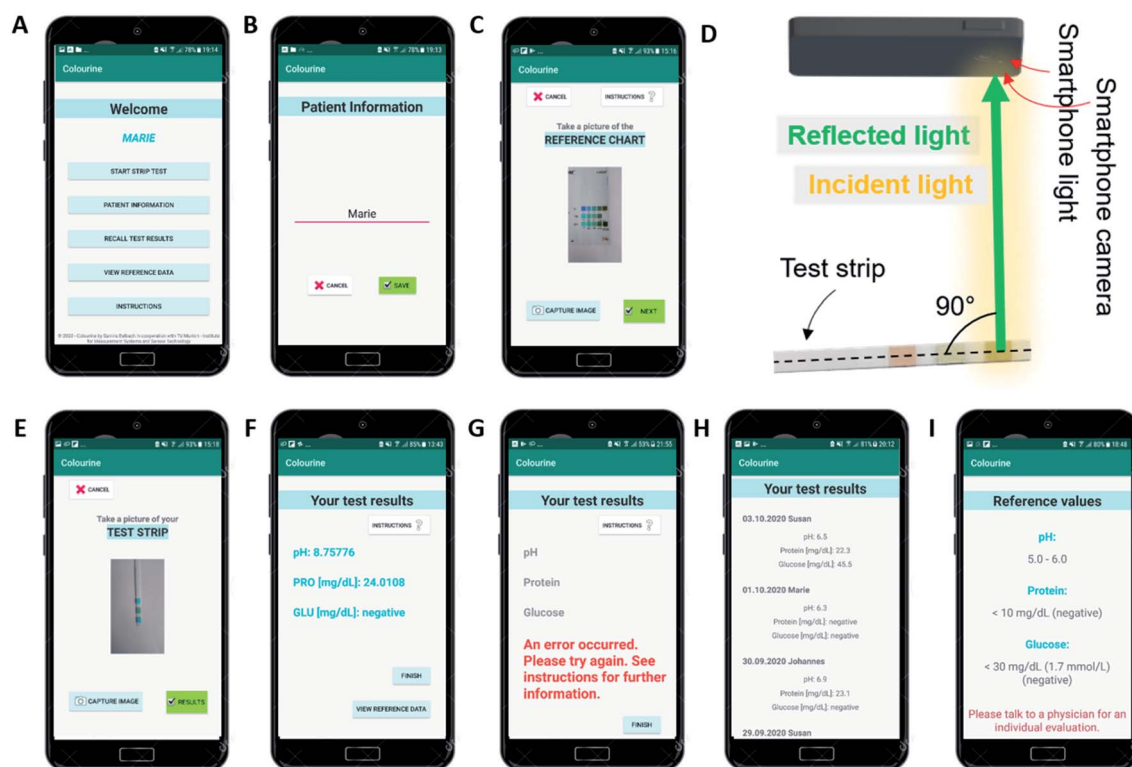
A

78% 19:14

Colourine

Welcome

MARIE

START STRIP TEST

PATIENT INFORMATION

RECALL TEST RESULTS

VIEW REFERENCE DATA

INSTRUCTIONS

© 2020 - Colourine by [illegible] in cooperation with TU Munich - Institute for Measurement Systems and Sensor Technology

B

78% 19:13

Colourine

Patient Information

Marie

CANCEL

SAVE

C

93% 15:16

Colourine

CANCEL

INSTRUCTIONS

Take a picture of the REFERENCE CHART

CAPTURE IMAGE

NEXT

D

Smartphone camera

Smartphone light

Reflected light

Incident light

Test strip

90°

E

93% 15:18

Colourine

CANCEL

Take a picture of your TEST STRIP

CAPTURE IMAGE

RESULTS

F

85% 12:43

Colourine

Your test results

INSTRUCTIONS

pH: 8.75776

PRO [mg/dL]: 24.0108

GLU [mg/dL]: negative

FINISH

VIEW REFERENCE DATA

G

53% 21:55

Colourine

Your test results

INSTRUCTIONS

pH

Protein

Glucose

An error occurred. Please try again. See instructions for further information.

FINISH

H

81% 20:12

Colourine

Your test results

03.10.2020 Susan

pH: 6.5

Protein [mg/dL]: 22.3

Glucose [mg/dL]: 45.5

01.10.2020 Marie

pH: 6.3

Protein [mg/dL]: negative

Glucose [mg/dL]: negative

30.09.2020 Johannes

pH: 6.9

Protein [mg/dL]: 23.1

Glucose [mg/dL]: negative

29.09.2020 Susan

I

80% 18:48

Colourine

Reference values

pH:

5.0 - 6.0

Protein:

< 10 mg/dL (negative)

Glucose:

< 30 mg/dL (1.7 mmol/L) (negative)

Please talk to a physician for an individual evaluation.